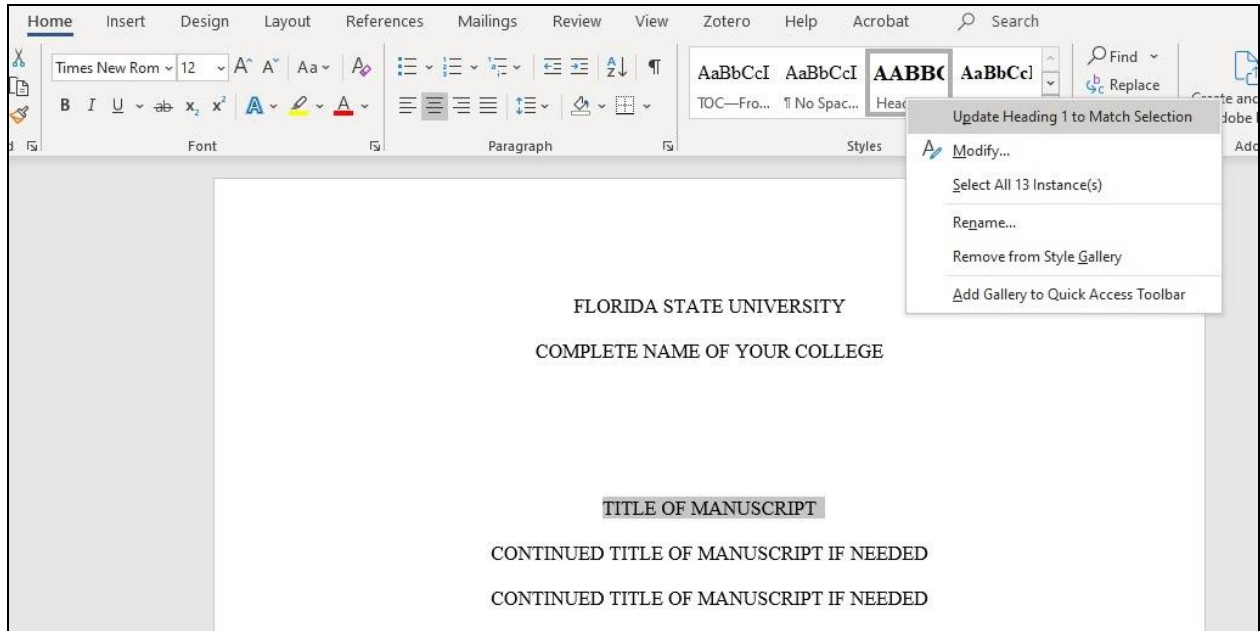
Home Insert Design Layout References Mailings Review View Zotero Help Acrobat Search

Times New Rom 12 A A Aa

B I U ab $x_2$ $x^2$ A A

Font Paragraph Styles

AaBbCcI AaBbCcI AABB( AaBbCcI

TOC—Fro... ¶ No Spac... Head

Find

Replace

Create and
Adobe

Add

Update Heading 1 to Match Selection

Modify...

Select All 13 Instance(s)

Rename...

Remove from Style Gallery

Add Gallery to Quick Access Toolbar

FLORIDA STATE UNIVERSITY

COMPLETE NAME OF YOUR COLLEGE

TITLE OF MANUSCRIPT

CONTINUED TITLE OF MANUSCRIPT IF NEEDED

CONTINUED TITLE OF MANUSCRIPT IF NEEDED